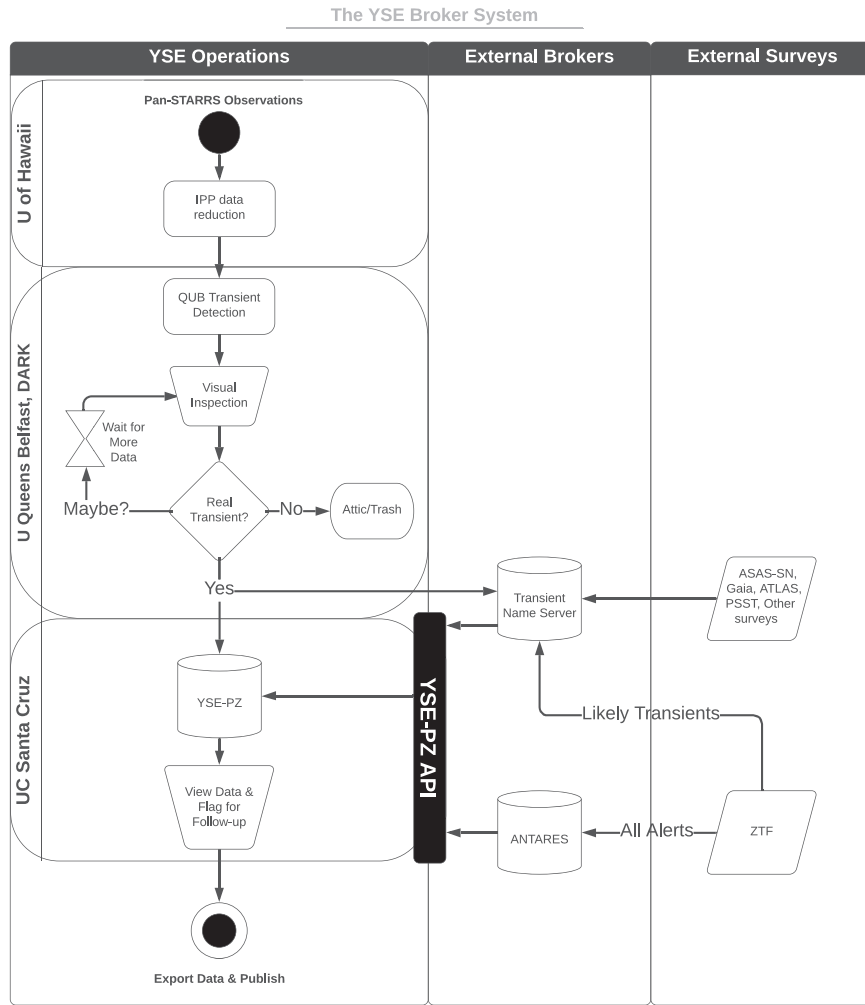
The YSE Broker System

YSE Operations

External Brokers

External Surveys

U of Hawaii

Pan-STARRS Observations

IPP data reduction

U Queens Belfast, DARK

QUB Transient Detection

Visual Inspection

Wait for More Data

Maybe?

Real Transient?

No

Attic/Trash

Yes

Transient Name Server

ASAS-SN, Gaia, ATLAS, PSST, Other surveys

UC Santa Cruz

YSE-PZ

YSE-PZ API

Likely Transients

View Data & Flag for Follow-up

ANTARES

All Alerts

ZTF

Export Data & Publish